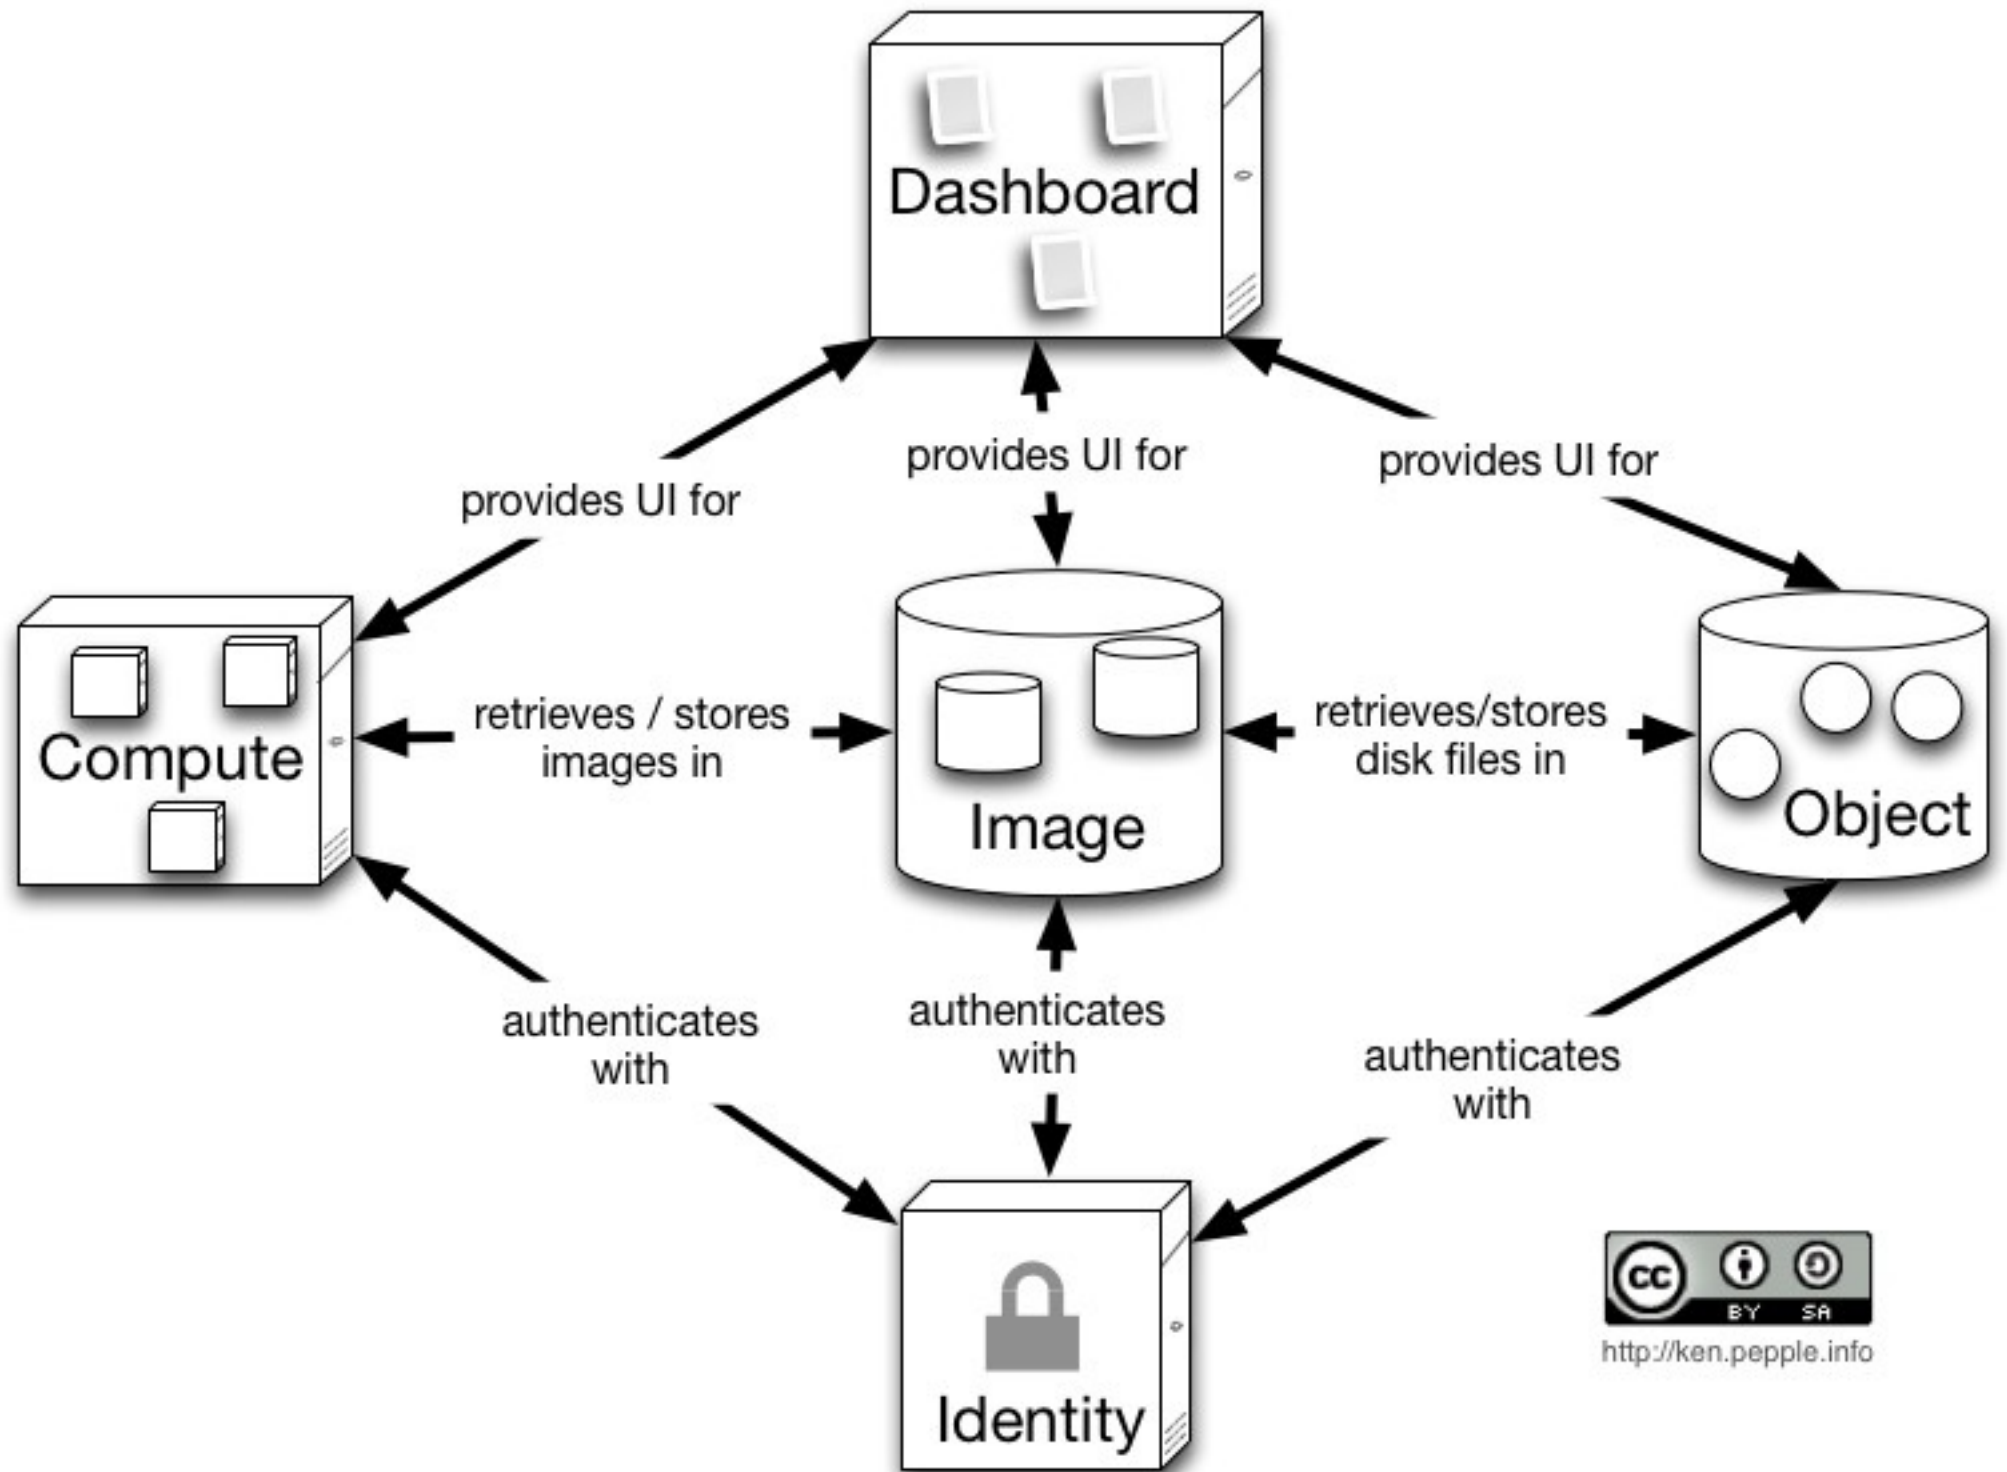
Dashboard

provides UI for

provides UI for

provides UI for

Compute

retrieves / stores images in

Image

retrieves/stores disk files in

Object

authenticates with

authenticates with

authenticates with

Identity

cc BY SA

http://ken.pepple.info